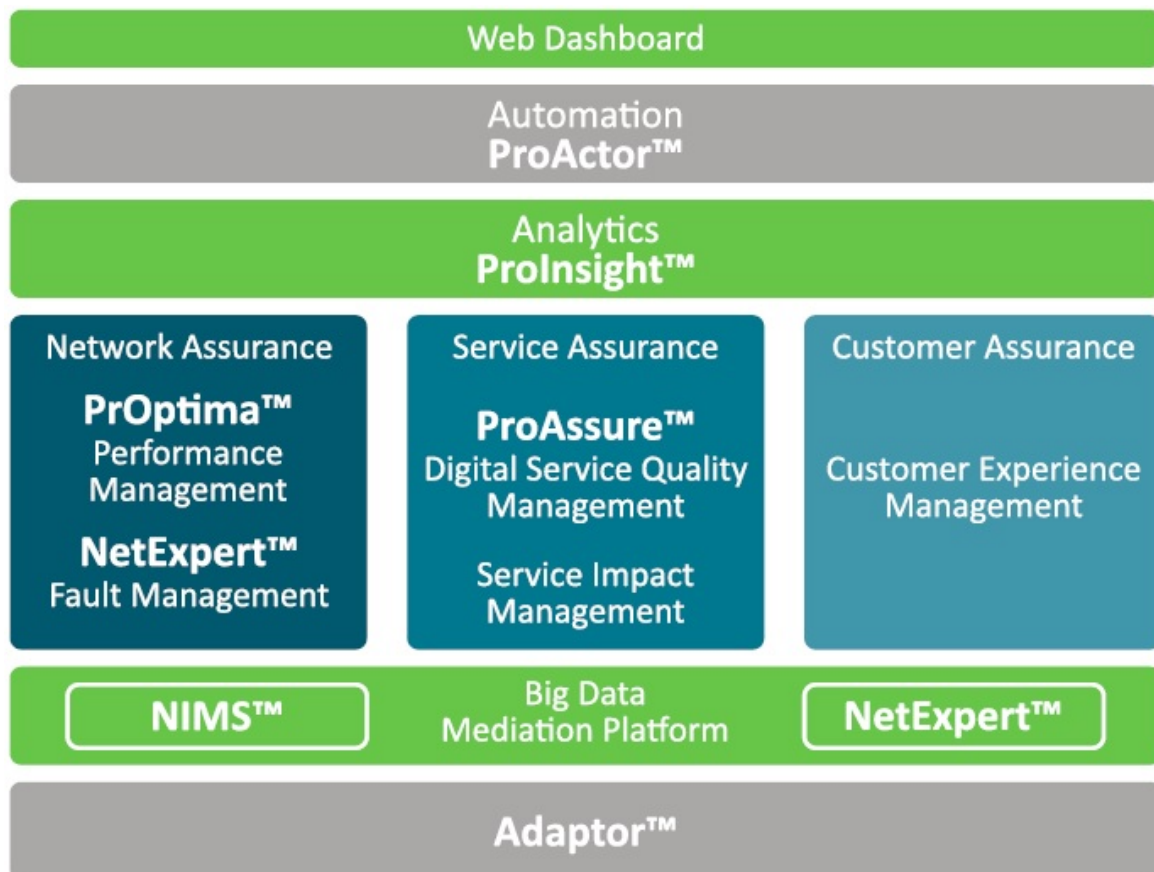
Web Dashboard

Automation
ProActor™

Analytics
ProInsight™

Network Assurance

PrOptima™
Performance Management

NetExpert™
Fault Management

Service Assurance

ProAssure™
Digital Service Quality Management

Service Impact Management

Customer Assurance

Customer Experience Management

NIMS™

Big Data
Mediation Platform

NetExpert™

Adaptor™